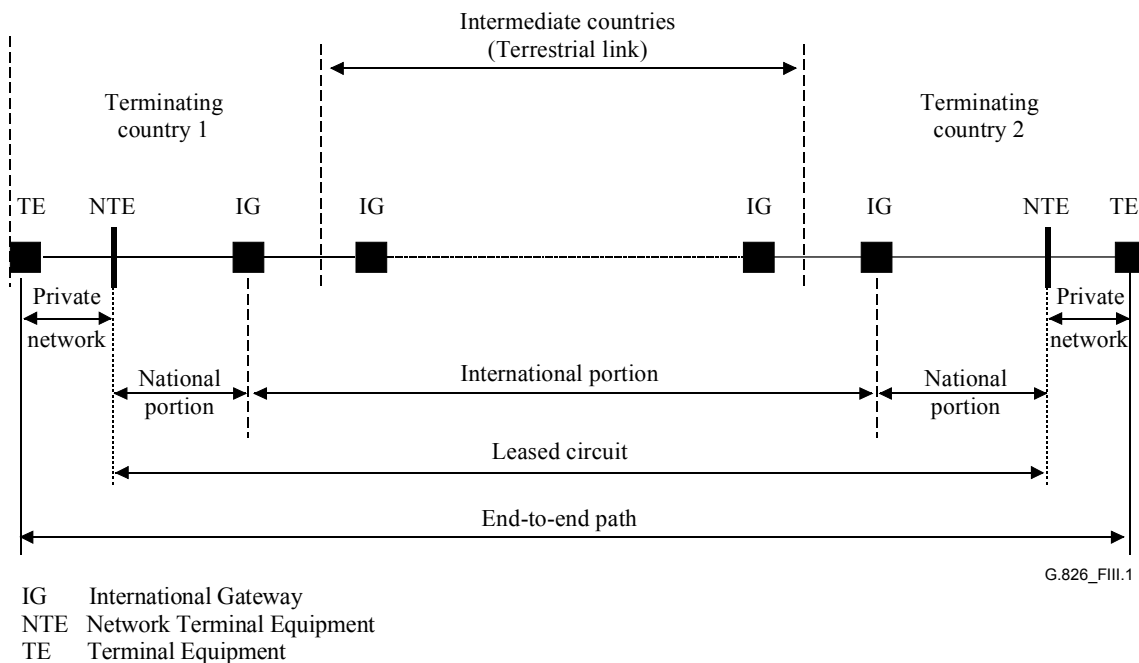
Intermediate countries
(Terrestrial link)

Terminating country 1

Terminating country 2

TE NTE IG IG IG IG NTE TE

Private network

Private network

National portion

International portion

National portion

Leased circuit

End-to-end path

G.826_FIII.1

IG International Gateway
NTE Network Terminal Equipment
TE Terminal Equipment